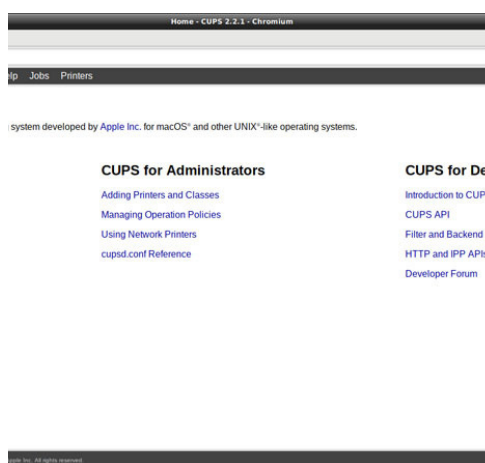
Home - CUPS 2.2.1 - Chromium

elp Jobs Printers

system developed by Apple Inc. for macOS® and other UNIX®-like operating systems.

CUPS for Administrators

Adding Printers and Classes

Managing Operation Policies

Using Network Printers

cupsd.conf Reference

CUPS for De

Introduction to CUP

CUPS API

Filter and Backend

HTTP and IPP APIs

Developer Forum

Apple Inc. All rights reserved.